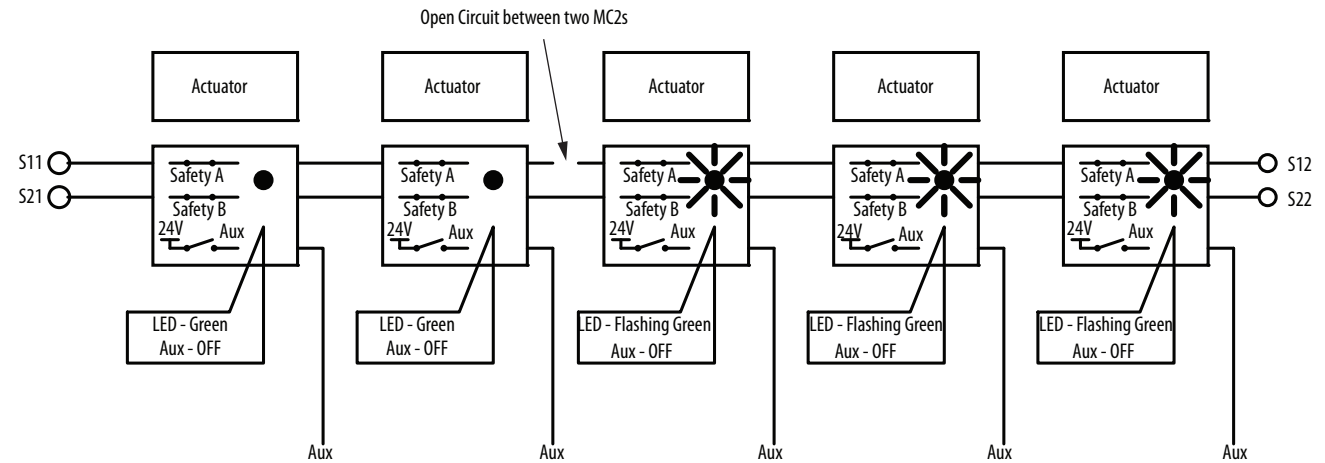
Open Circuit between two MC2s

Actuator
Actuator
Actuator
Actuator
Actuator

S11
S21

Safety A
Safety B
24V
Aux
LED - Green
Aux - OFF
Aux

Safety A
Safety B
24V
Aux
LED - Green
Aux - OFF
Aux

Safety A
Safety B
24V
Aux
LED - Flashing Green
Aux - OFF
Aux

Safety A
Safety B
24V
Aux
LED - Flashing Green
Aux - OFF
Aux

Safety A
Safety B
24V
Aux
LED - Flashing Green
Aux - OFF
Aux

S12
S22